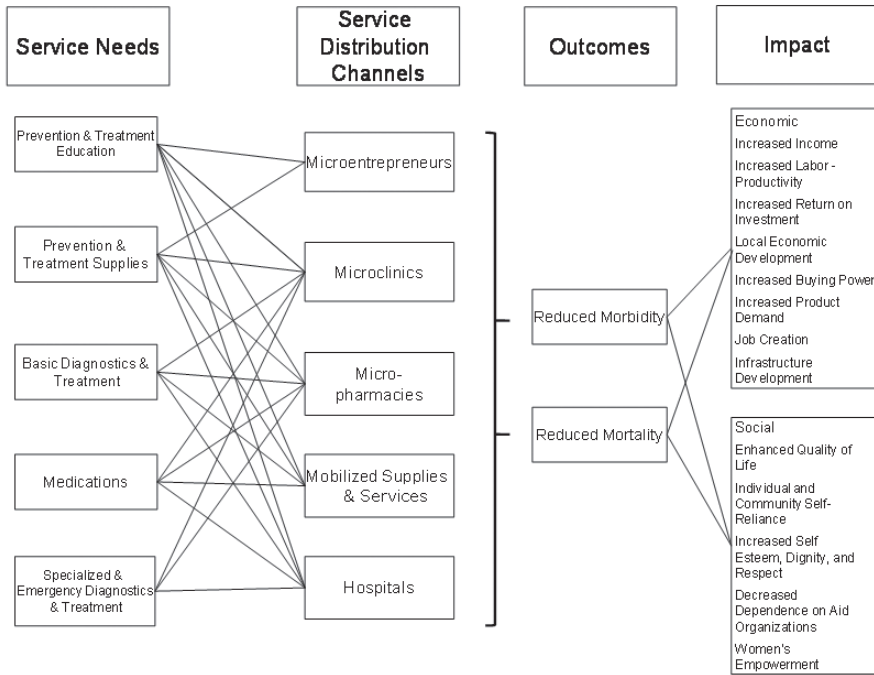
Service Needs

Service Distribution Channels

Outcomes

Impact

Prevention & Treatment Education

Prevention & Treatment Supplies

Basic Diagnostics & Treatment

Medications

Specialized & Emergency Diagnostics & Treatment

Microentrepreneurs

Microclinics

Micro-pharmacies

Mobilized Supplies & Services

Hospitals

Reduced Morbidity

Reduced Mortality

Economic
Increased Income
Increased Labor - Productivity
Increased Return on Investment
Local Economic Development
Increased Buying Powe
Increased Product Demand
Job Creation
Infrastructure Development

Social
Enhanced Quality of Life
Individual and Community Self-Reliance
Increased Self Esteem, Dignity, and Respect
Decreased Dependence on Aid Organizations
Women's Empowerment